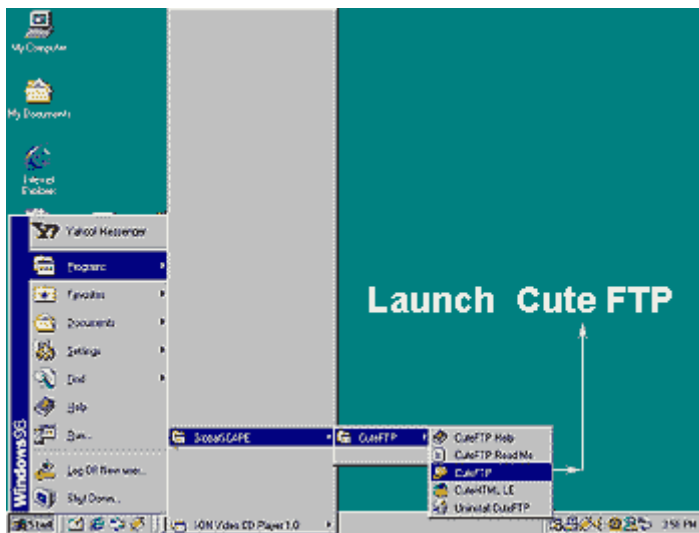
My Computer

My Documents

Internet Explorer

Yahoo! Messenger

Programs

Favorites

Documents

Settings

Find

Help

Run...

Log Off New user...

Shut Down...

Windows98

GlobalSCAPE

CuteFTP

CuteFTP Help

CuteFTP Read Me

CuteFTP

CuteHTML LE

Uninstall CuteFTP

Launch Cute FTP

Start

iON Video CD Player 1.0

3:58 PM